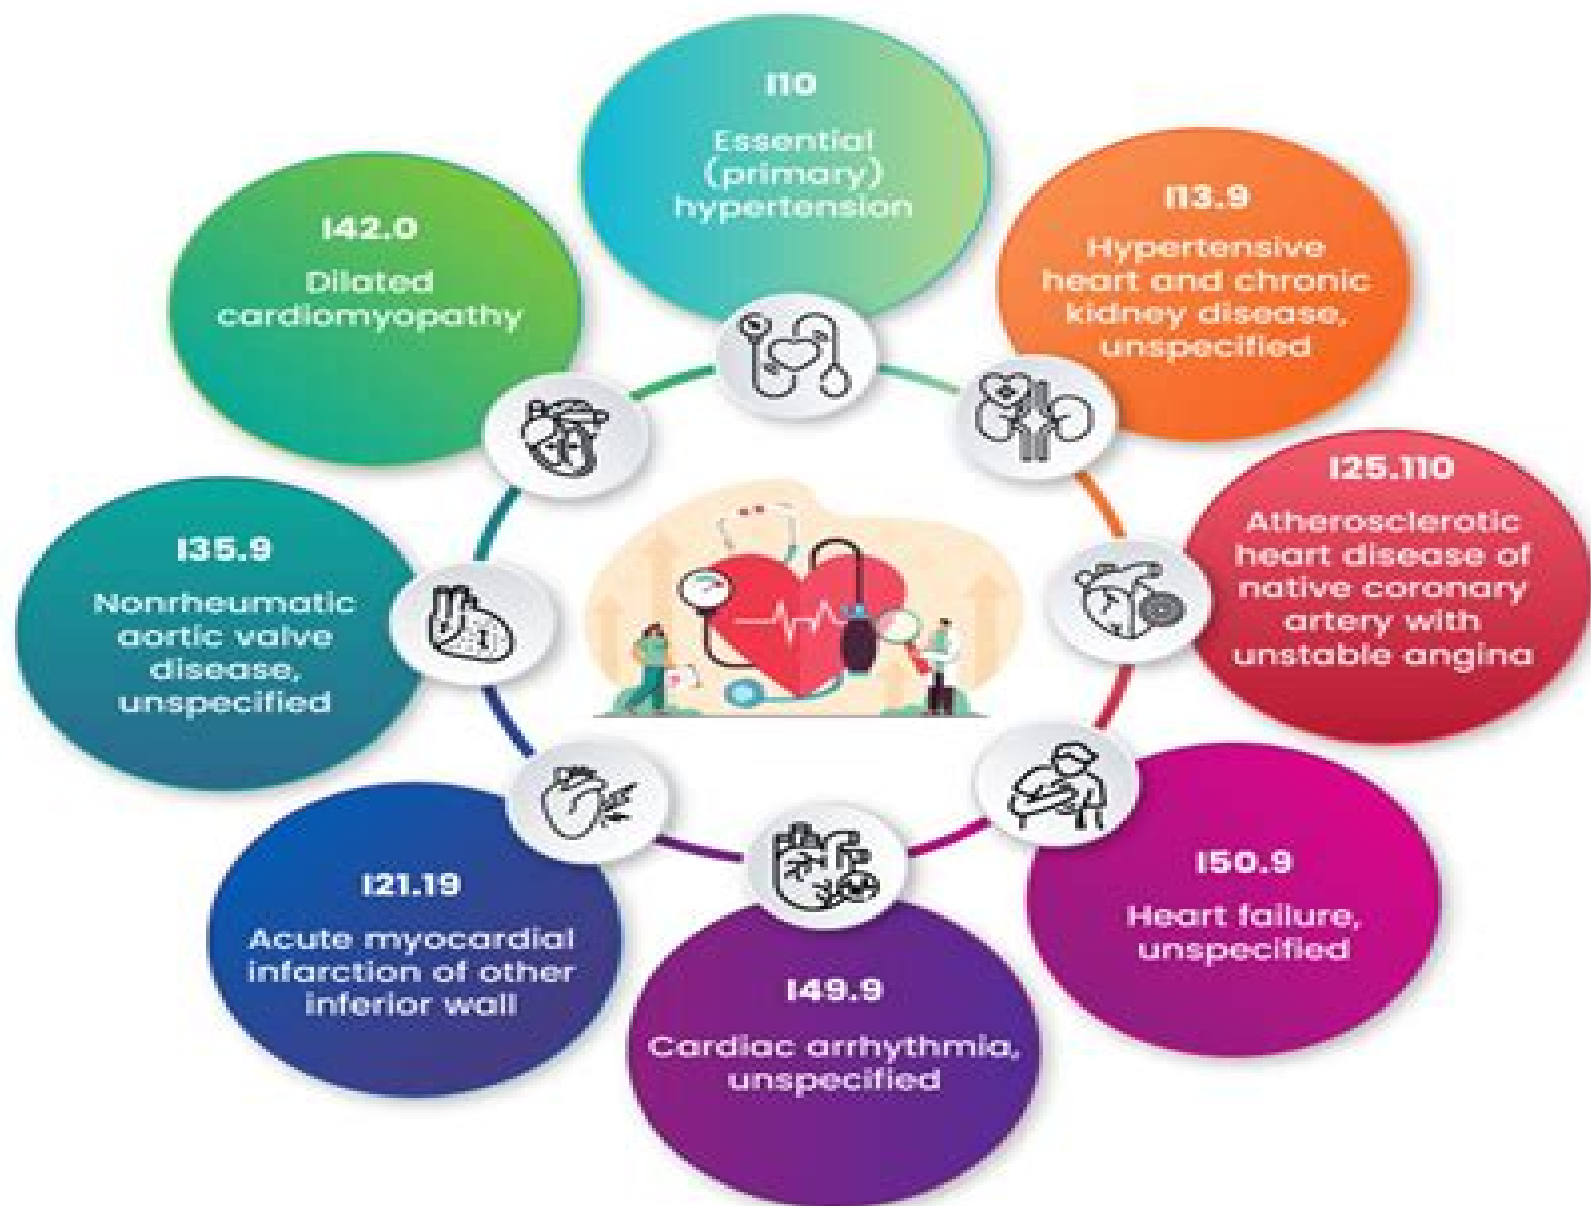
I10

Essential (primary) hypertension

I13.9

Hypertensive heart and chronic kidney disease, unspecified

I25.110

Atherosclerotic heart disease of native coronary artery with unstable angina

I50.9

Heart failure, unspecified

I49.9

Cardiac arrhythmia, unspecified

I21.19

Acute myocardial infarction of other inferior wall

I35.9

Nonrheumatic aortic valve disease, unspecified

I42.0

Dilated cardiomyopathy